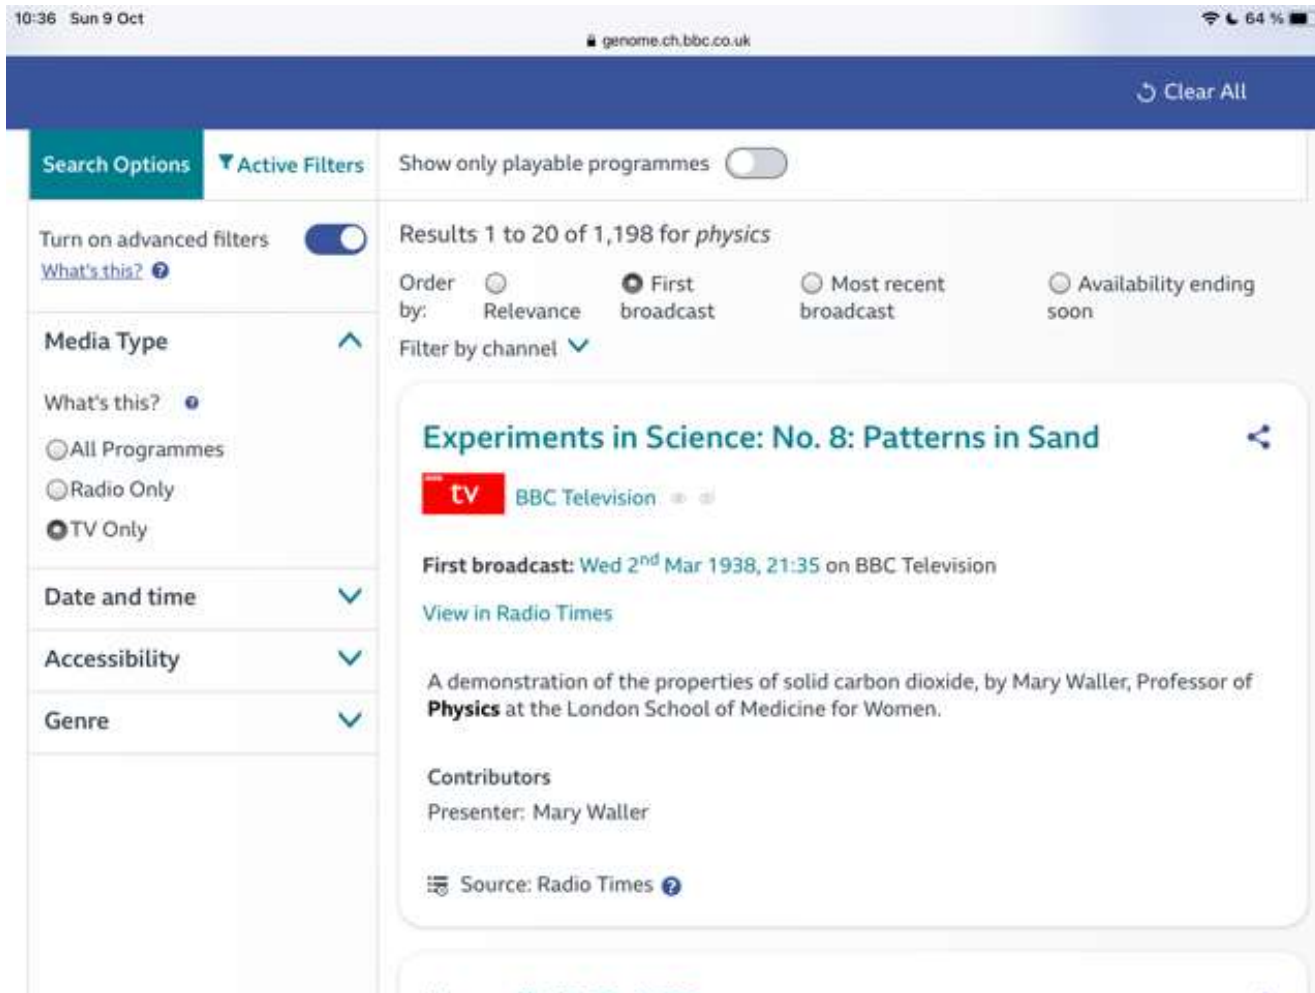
10:36 Sun 9 Oct

genome.ch.bbc.co.uk

64 %

Clear All

Search Options

Active Filters

Show only playable programmes

Turn on advanced filters

What's this?

Media Type

What's this?

All Programmes

Radio Only

TV Only

Date and time

Accessibility

Genre

Results 1 to 20 of 1,198 for *physics*

Order by: Relevance First broadcast Most recent broadcast Availability ending soon

Filter by channel

Experiments in Science: No. 8: Patterns in Sand

tv BBC Television

First broadcast: Wed 2$^{nd}$ Mar 1938, 21:35 on BBC Television

View in Radio Times

A demonstration of the properties of solid carbon dioxide, by Mary Waller, Professor of **Physics** at the London School of Medicine for Women.

Contributors

Presenter: Mary Waller

Source: Radio Times